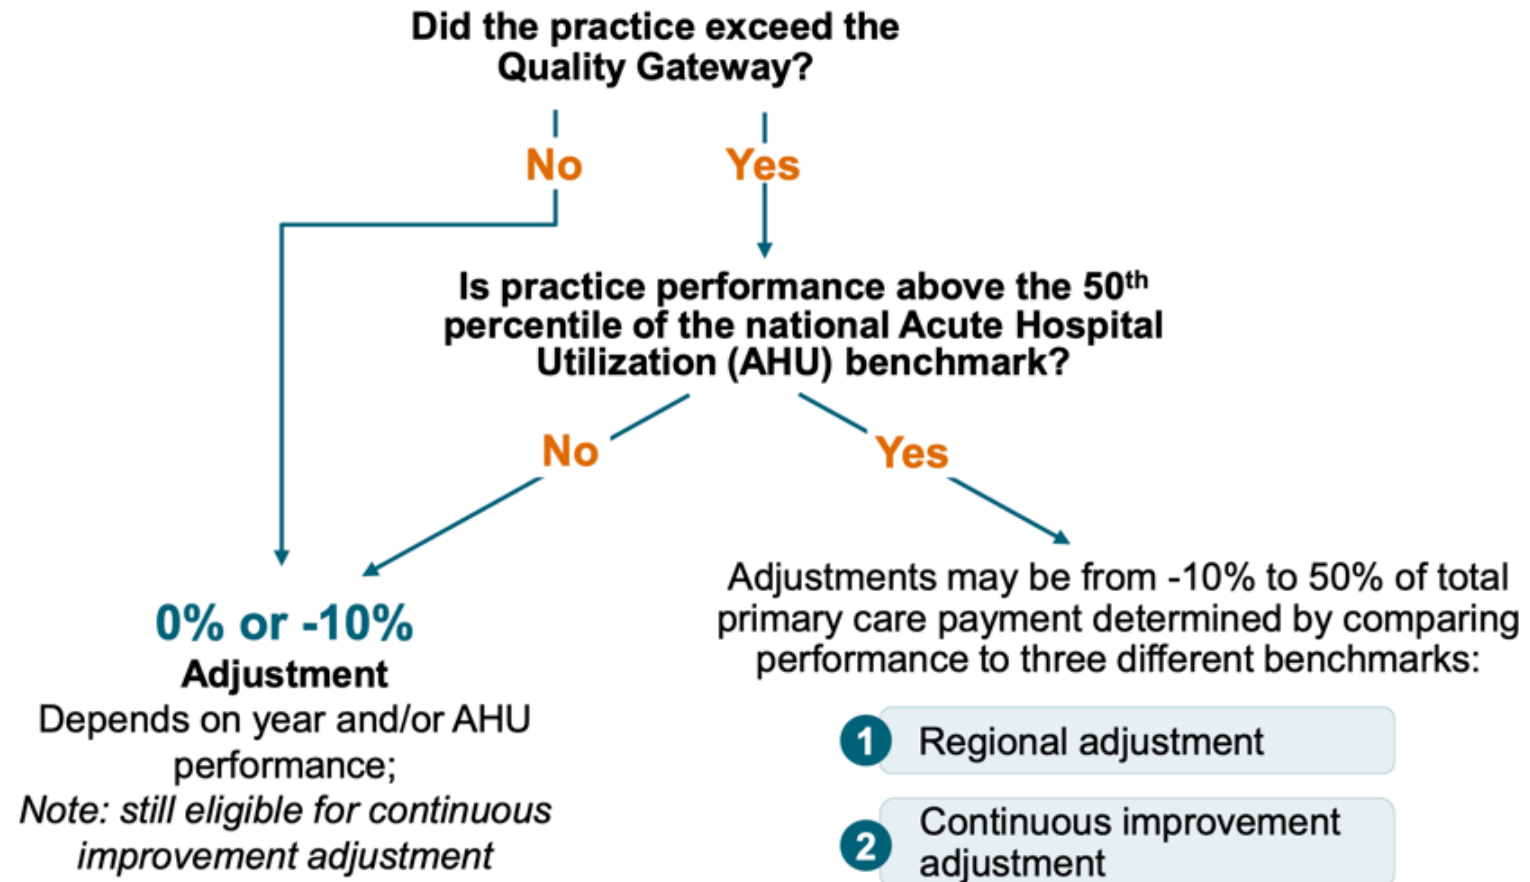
Did the practice exceed the Quality Gateway?

No

Yes

Is practice performance above the $50^{th}$ percentile of the national Acute Hospital Utilization (AHU) benchmark?

No

Yes

0% or -10%

Adjustment

Depends on year and/or AHU performance;

*Note: still eligible for continuous improvement adjustment*

Adjustments may be from -10% to 50% of total primary care payment determined by comparing performance to three different benchmarks:

1 Regional adjustment

2 Continuous improvement adjustment